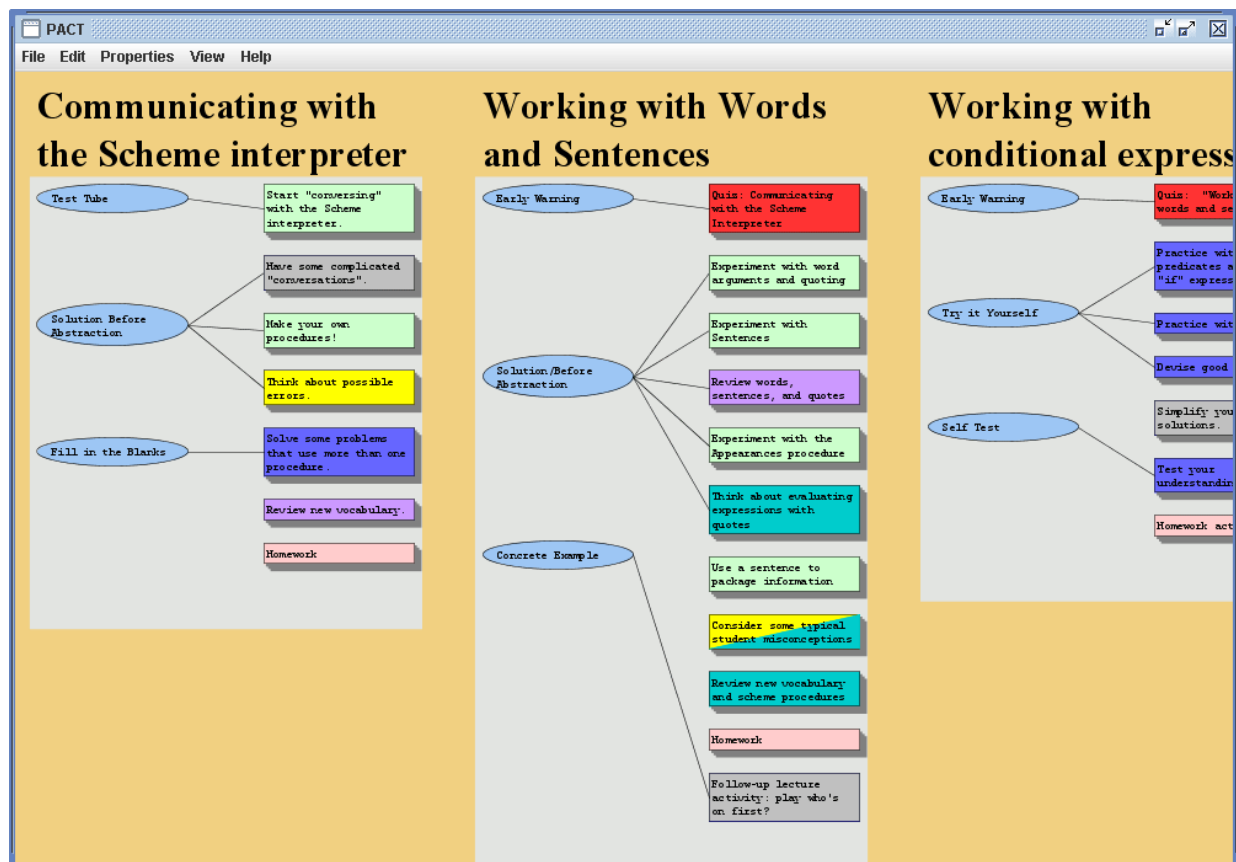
PACT

File Edit Properties View Help

Communicating with the Scheme interpreter

Test Tube

Start "conversing" with the Scheme interpreter.

Solution Before Abstraction

Have some complicated "conversations".

Make your own procedures!

Think about possible errors.

Fill in the Blanks

Solve some problems that use more than one procedure.

Review new vocabulary.

Homework

Working with Words and Sentences

Early Warning

Quis: Communicating with the Scheme Interpreter

Solution/Before Abstraction

Experiment with word arguments and quoting

Experiment with Sentences

Review words, sentences, and quotes

Experiment with the Appearances procedure

Think about evaluating expressions with quotes

Concrete Example

Use a sentence to package information

Consider some typical student misconceptions

Review new vocabulary and scheme procedures

Homework

Follow-up lecture activity: play who's on first?

Working with conditional express

Early Warning

Quis: "Work words and se

Try it Yourself

Practice wit predicates a "if" express

Practice wit

Devise good

Self Test

Simplify you solutions.

Test your understandin

Homework act